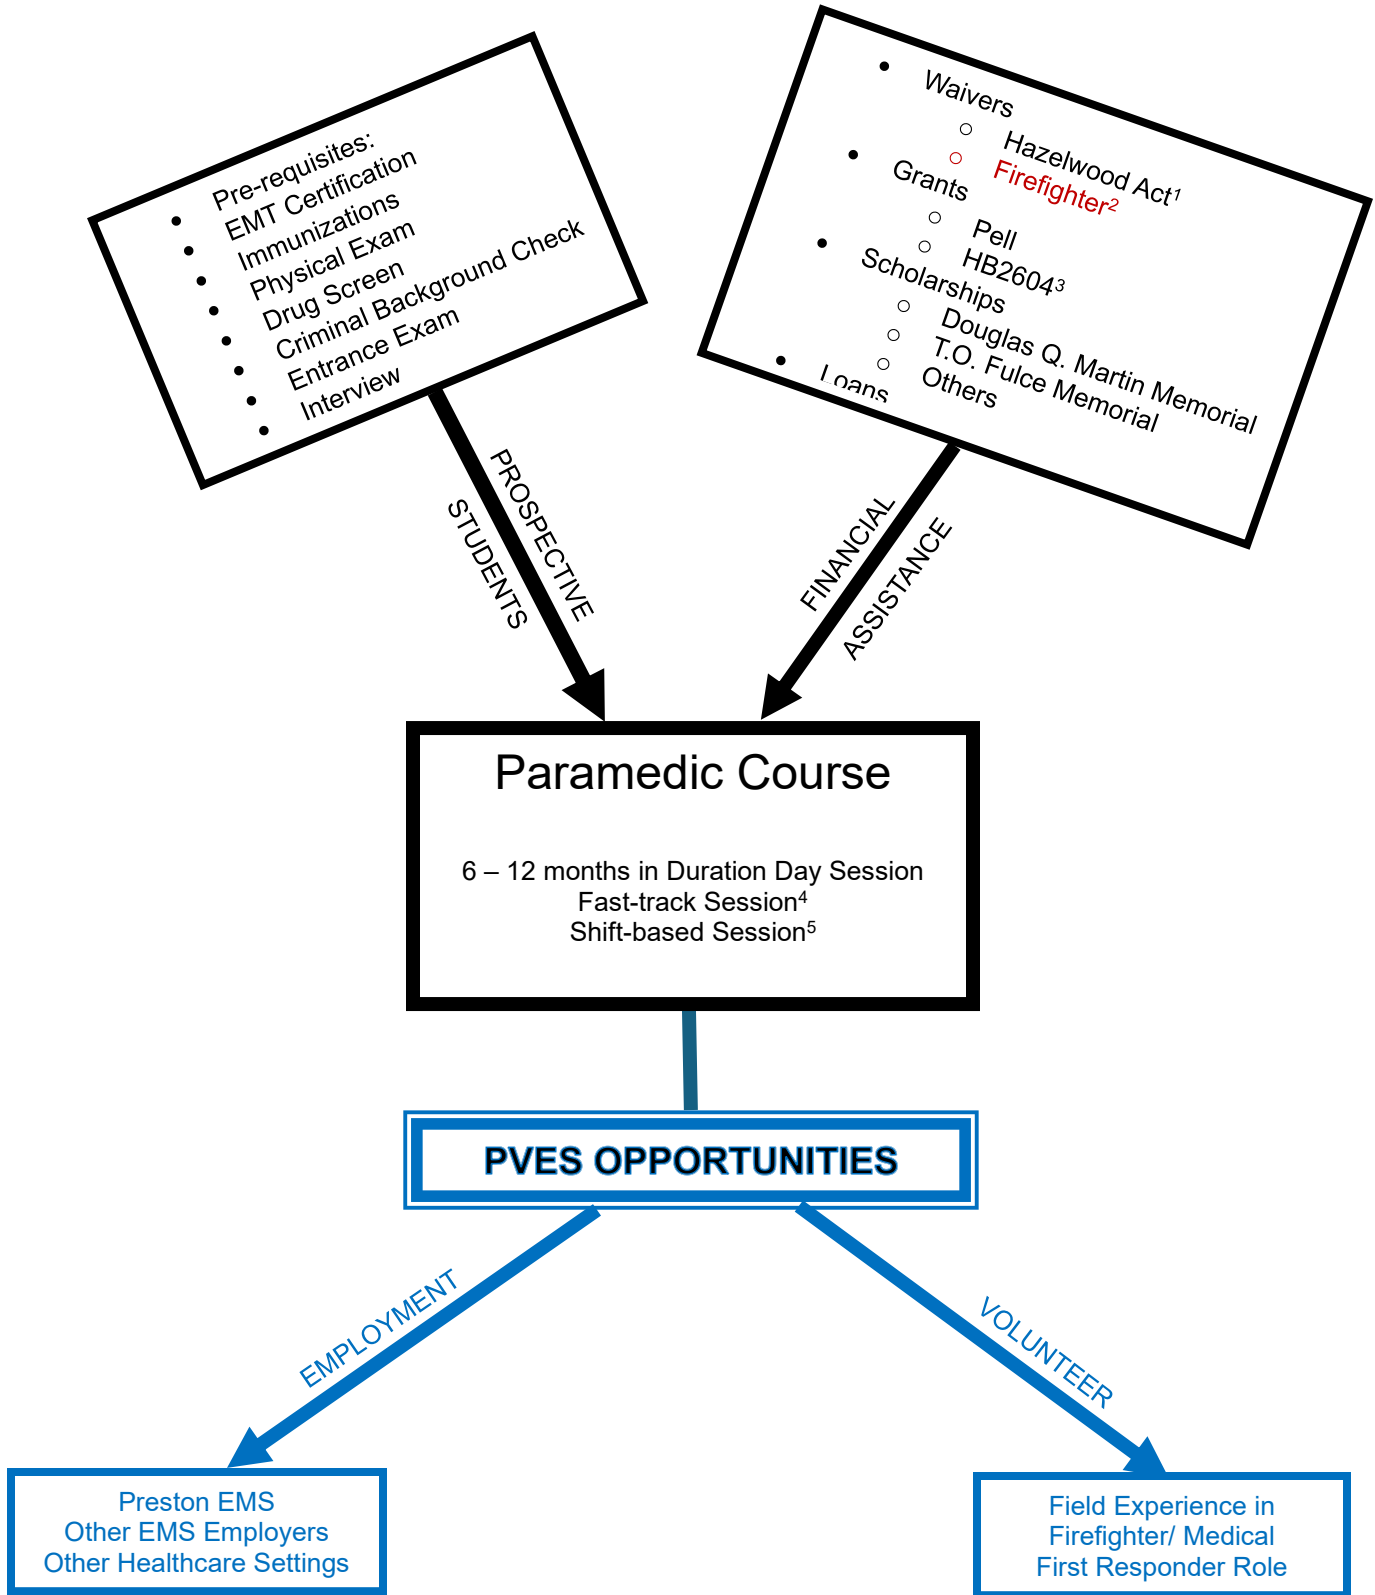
Pre-requisites:
- EMT Certification
- Immunizations
- Physical Exam
- Drug Screen
- Criminal Background Check
- Entrance Exam
- Interview

- Waivers
  - Hazelwood Act$^1$
  - Firefighter$^2$
- Grants
  - Pell
  - HB2604$^3$
- Scholarships
  - Douglas Q. Martin Memorial
  - T.O. Fulce Memorial
  - Others
- Loans

PROSPECTIVE STUDENTS

FINANCIAL ASSISTANCE

Paramedic Course

6 – 12 months in Duration Day Session
Fast-track Session$^4$
Shift-based Session$^5$

PVES OPPORTUNITIES

EMPLOYMENT

VOLUNTEER

Preston EMS
Other EMS Employers
Other Healthcare Settings

Field Experience in Firefighter/ Medical First Responder Role